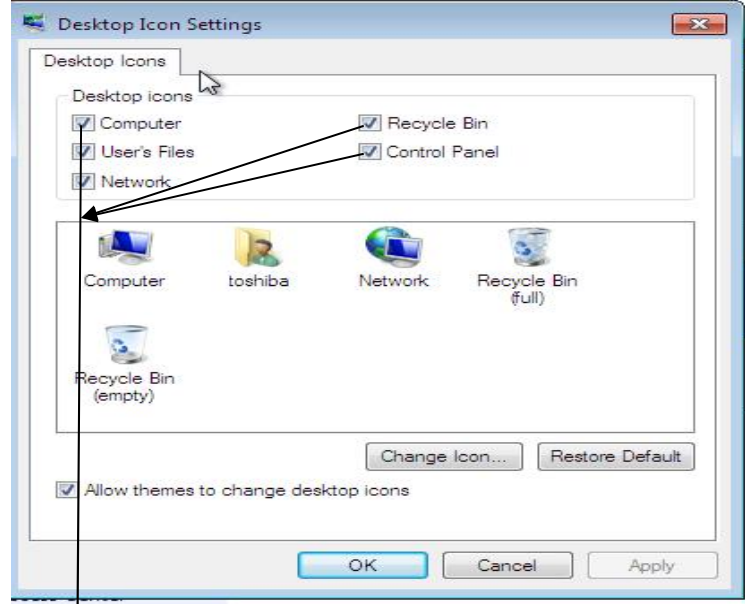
Desktop Icon Settings

Desktop Icons

Desktop icons

Computer
User's Files
Network
Recycle Bin
Control Panel

Computer
toshiba
Network
Recycle Bin (full)
Recycle Bin (empty)

Change Icon...
Restore Default

Allow themes to change desktop icons

OK
Cancel
Apply